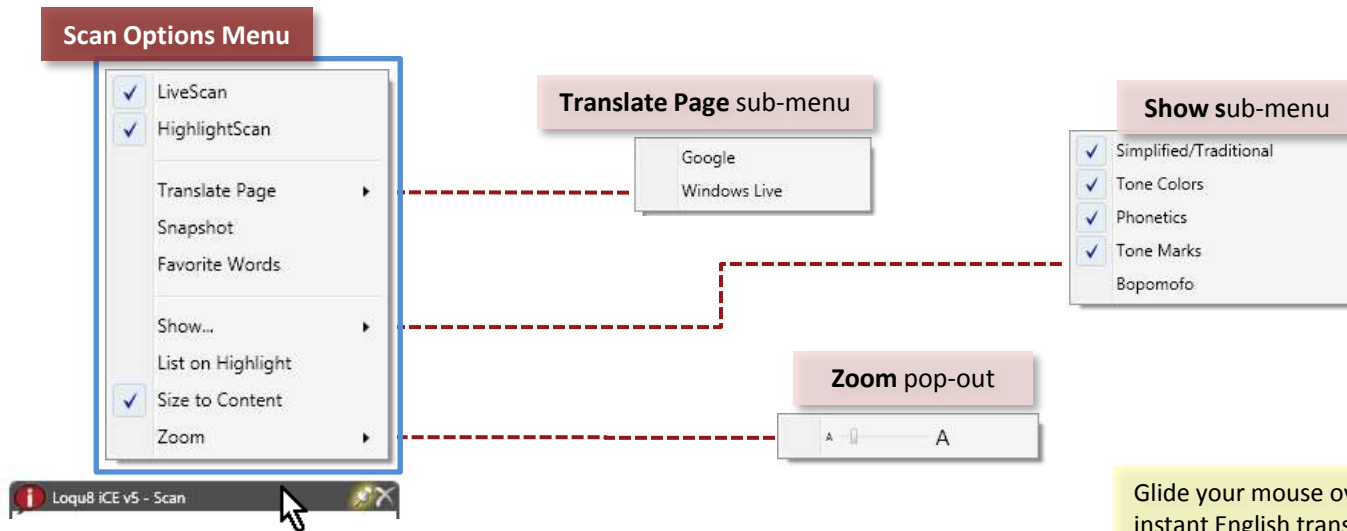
Scan Options Menu

LiveScan
HighlightScan
Translate Page
Snapshot
Favorite Words
Show...
List on Highlight
Size to Content
Zoom

Loqu8 iCE v5 - Scan

Translate Page sub-menu

Google
Windows Live

Show sub-menu

Simplified/Traditional
Tone Colors
Phonetics
Tone Marks
Bopomofo

Zoom pop-out

A A

Glide your mouse ov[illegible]
instant English trans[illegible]